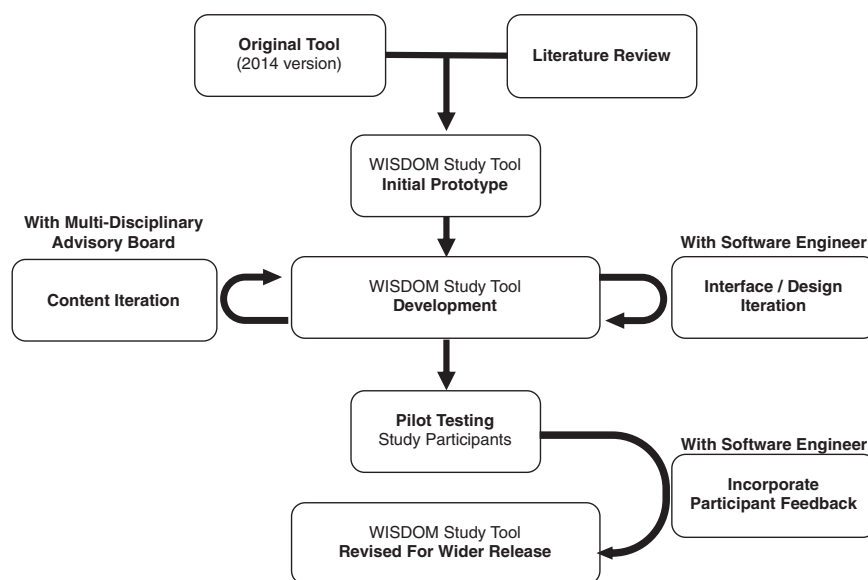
Original Tool
(2014 version)

Literature Review

WISDOM Study Tool
Initial Prototype

With Multi-Disciplinary Advisory Board

Content Iteration

WISDOM Study Tool
Development

With Software Engineer

Interface / Design Iteration

Pilot Testing
Study Participants

With Software Engineer

Incorporate Participant Feedback

WISDOM Study Tool
Revised For Wider Release